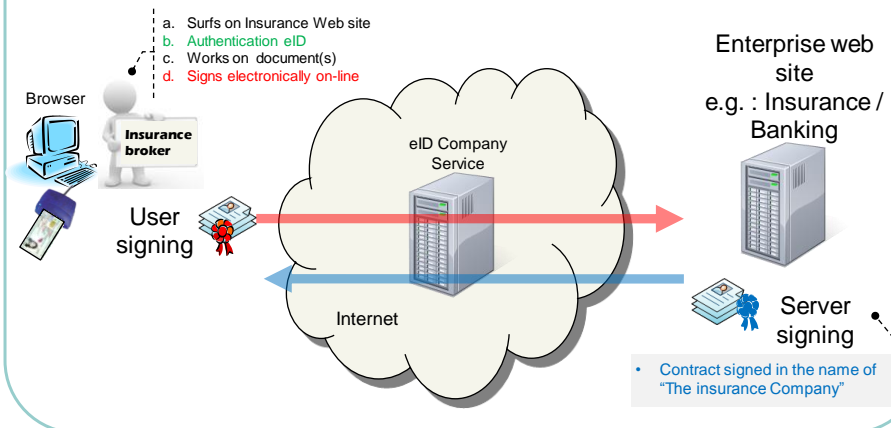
a. Surfs on Insurance Web site
b. Authentication eID
c. Works on document(s)
d. Signs electronically on-line

Browser

Insurance broker

User signing

eID Company Service

Internet

Enterprise web site
e.g. : Insurance / Banking

Server signing

• Contract signed in the name of "The insurance Company"